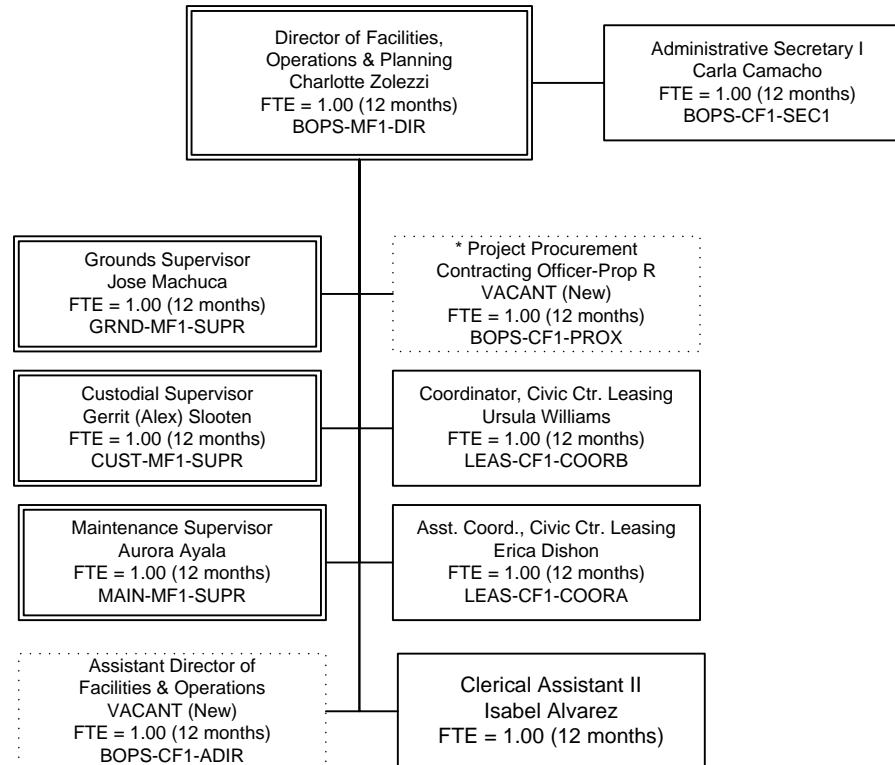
Director of Facilities, Operations & Planning
Charlotte Zolezzi
FTE = 1.00 (12 months)
BOPS-MF1-DIR

Administrative Secretary I
Carla Camacho
FTE = 1.00 (12 months)
BOPS-CF1-SEC1

Grounds Supervisor
Jose Machuca
FTE = 1.00 (12 months)
GRND-MF1-SUPR

* Project Procurement Contracting Officer-Prop R
VACANT (New)
FTE = 1.00 (12 months)
BOPS-CF1-PROX

Custodial Supervisor
Gerrit (Alex) Slooten
FTE = 1.00 (12 months)
CUST-MF1-SUPR

Coordinator, Civic Ctr. Leasing
Ursula Williams
FTE = 1.00 (12 months)
LEAS-CF1-COORB

Maintenance Supervisor
Aurora Ayala
FTE = 1.00 (12 months)
MAIN-MF1-SUPR

Asst. Coord., Civic Ctr. Leasing
Erica Dishon
FTE = 1.00 (12 months)
LEAS-CF1-COORA

Assistant Director of Facilities & Operations
VACANT (New)
FTE = 1.00 (12 months)
BOPS-CF1-ADIR

Clerical Assistant II
Isabel Alvarez
FTE = 1.00 (12 months)